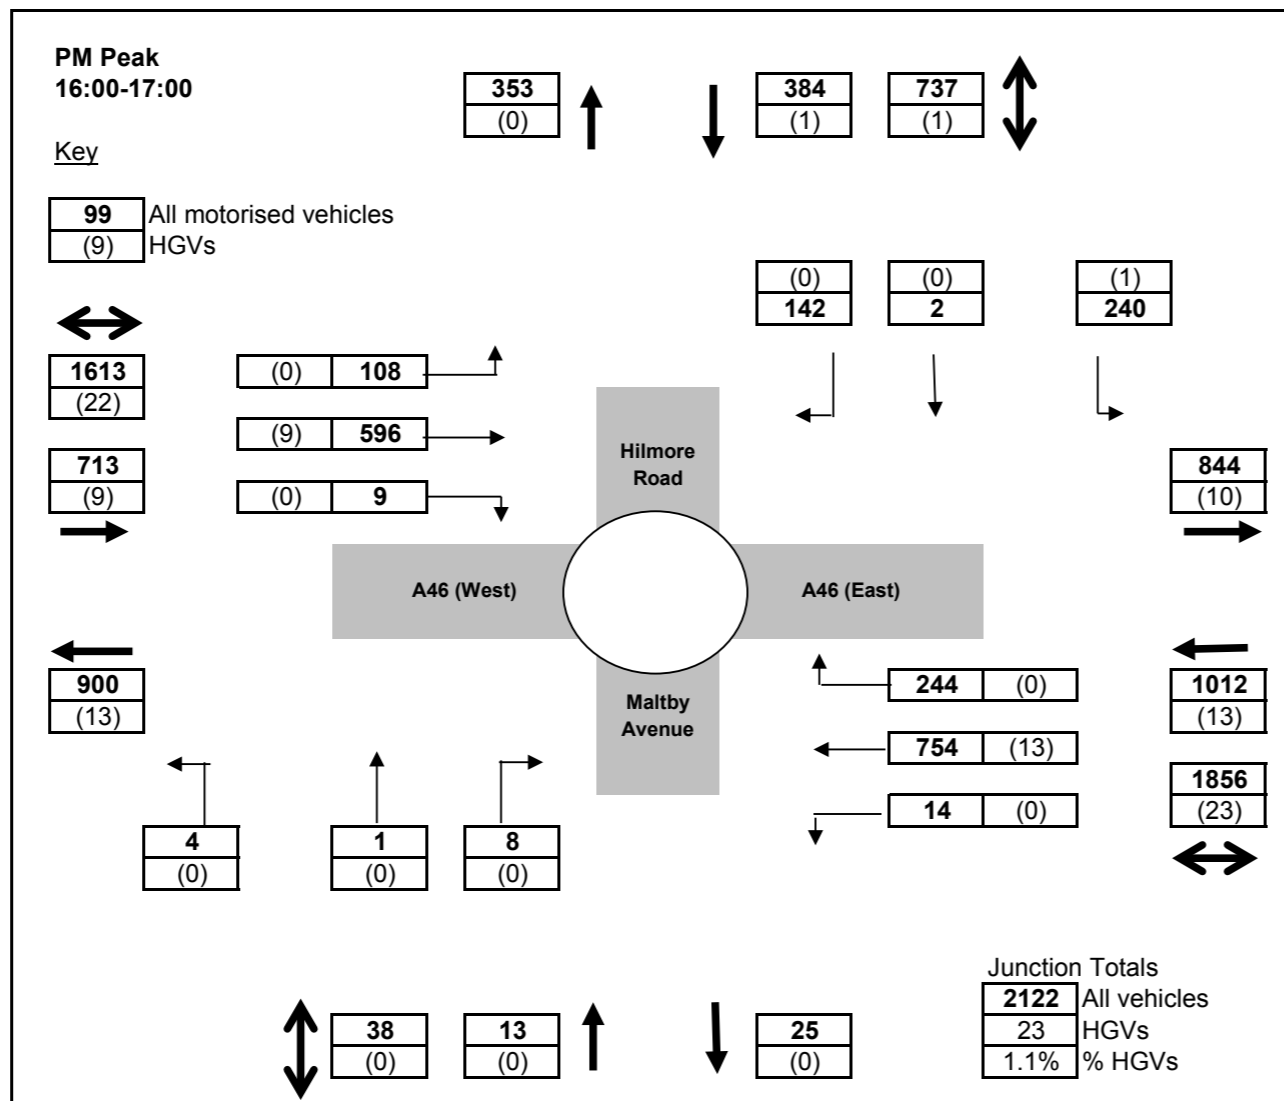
PM Peak
16:00-17:00

Key

99 All motorised vehicles
(9) HGVs

353
(0)

384
(1)

737
(1)

(0)
142

(0)
2

(1)
240

1613
(22)

(0) 108

(9) 596

(0) 9

713
(9)

Hilmore Road

844
(10)

A46 (West)

A46 (East)

900
(13)

Maltby Avenue

244 (0)

754 (13)

14 (0)

1012
(13)

1856
(23)

4
(0)

1
(0)

8
(0)

Junction Totals
2122 All vehicles
23 HGVs
1.1% % HGVs

38
(0)

13
(0)

25
(0)